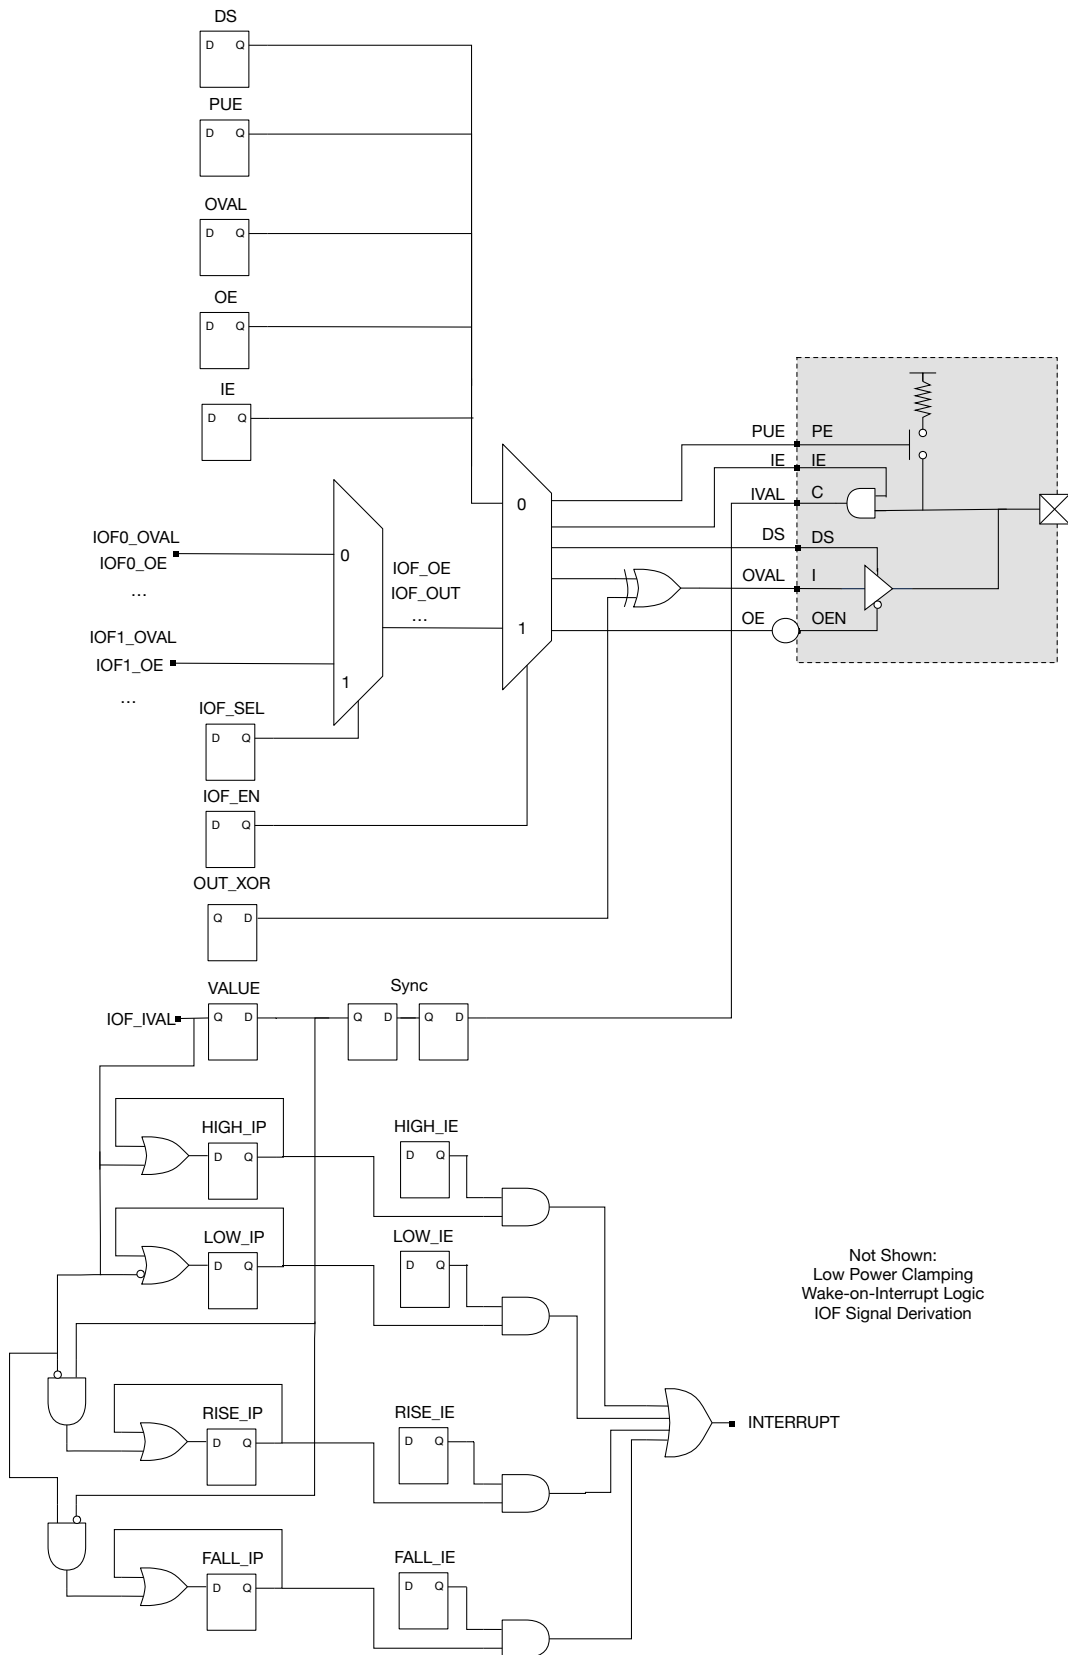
DS
D Q

PUE
D Q

OVAL
D Q

OE
D Q

IE
D Q

PUE PE
IE IE
IVAL C
DS DS
OVAL I
OE OEN

0
1

IOF0_OVAL
IOF0_OE
...
IOF1_OVAL
IOF1_OE
...

0
1

IOF_OE
IOF_OUT
...

IOF_SEL
D Q

IOF_EN
D Q

OUT_XOR
Q D

VALUE
IOF_IVAL Q D

Sync
Q D Q D

HIGH_IP
D Q

HIGH_IE
D Q

LOW_IP
D Q

LOW_IE
D Q

RISE_IP
D Q

RISE_IE
D Q

FALL_IP
D Q

FALL_IE
D Q

INTERRUPT

Not Shown:
Low Power Clamping
Wake-on-Interrupt Logic
IOF Signal Derivation